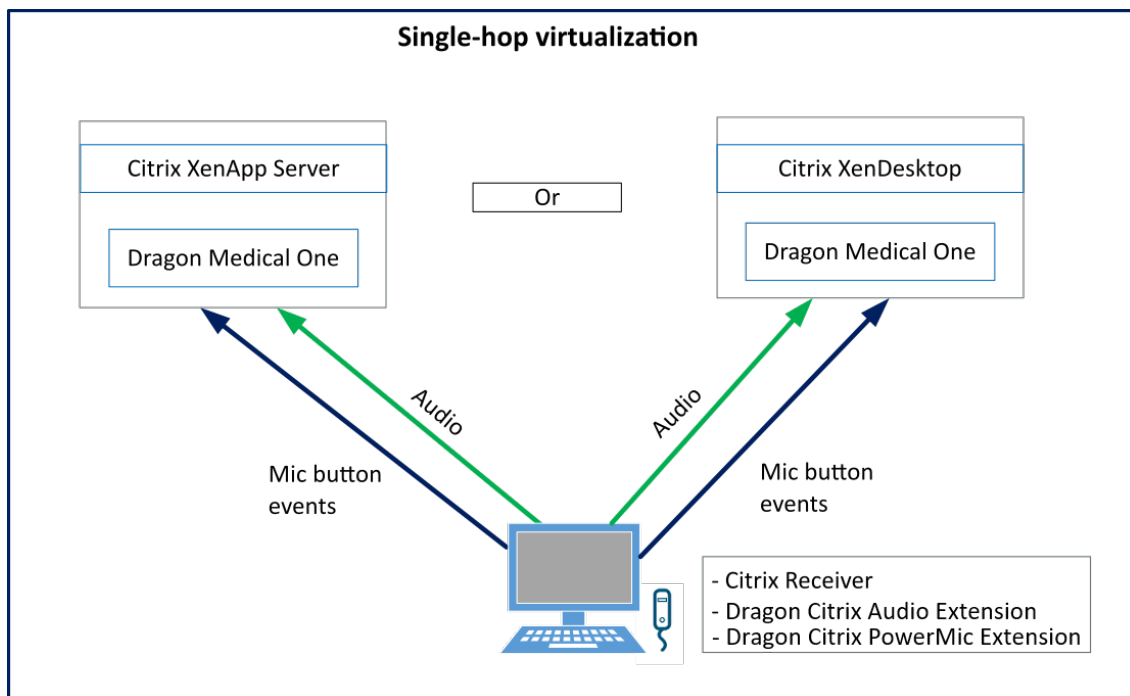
Single-hop virtualization

Citrix XenApp Server

Dragon Medical One

Or

Citrix XenDesktop

Dragon Medical One

Audio

Audio

Mic button events

Mic button events

- Citrix Receiver
- Dragon Citrix Audio Extension
- Dragon Citrix PowerMic Extension